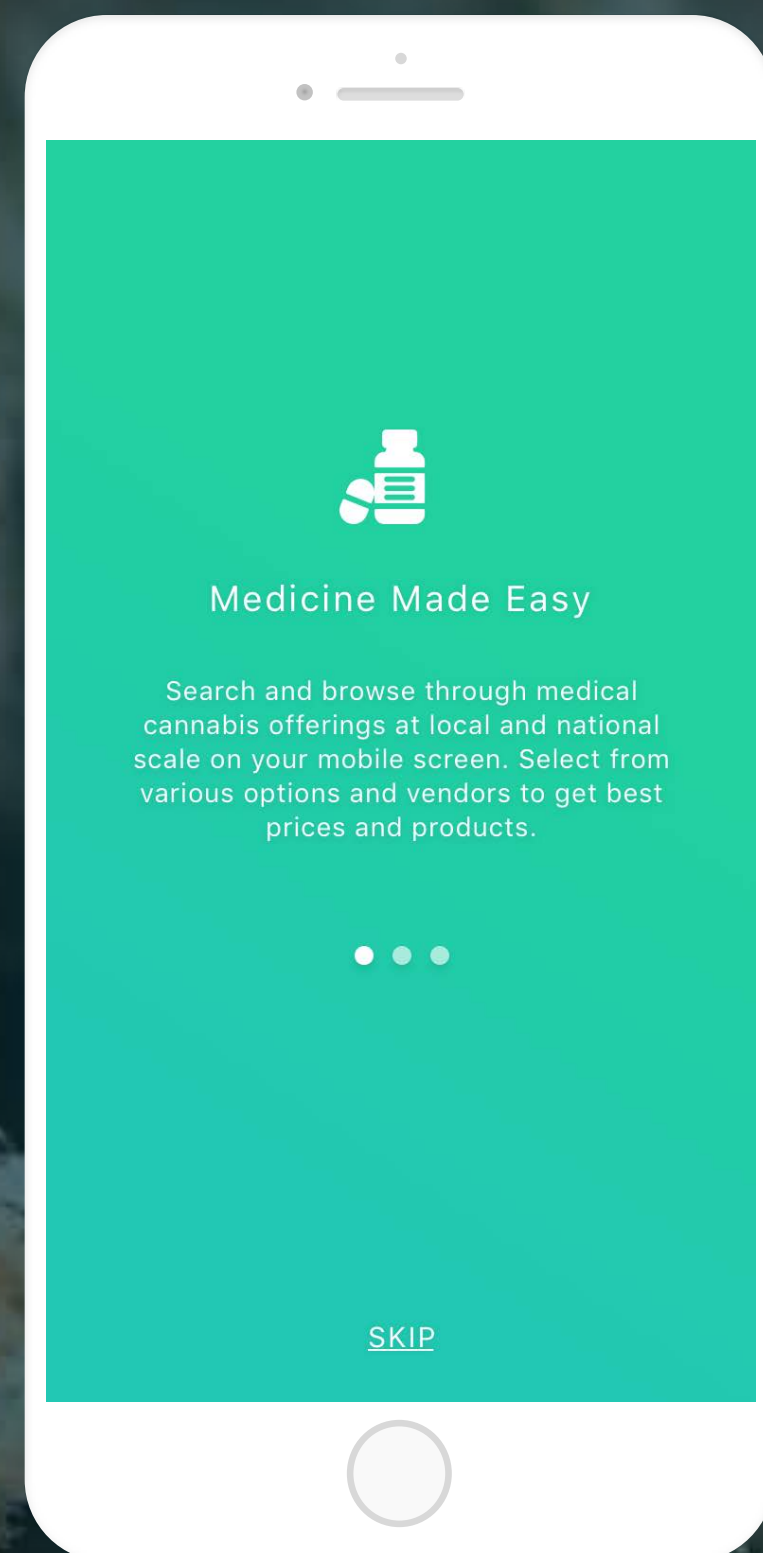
Medicine Made Easy

Search and browse through medical cannabis offerings at local and national scale on your mobile screen. Select from various options and vendors to get best prices and products.

SKIP